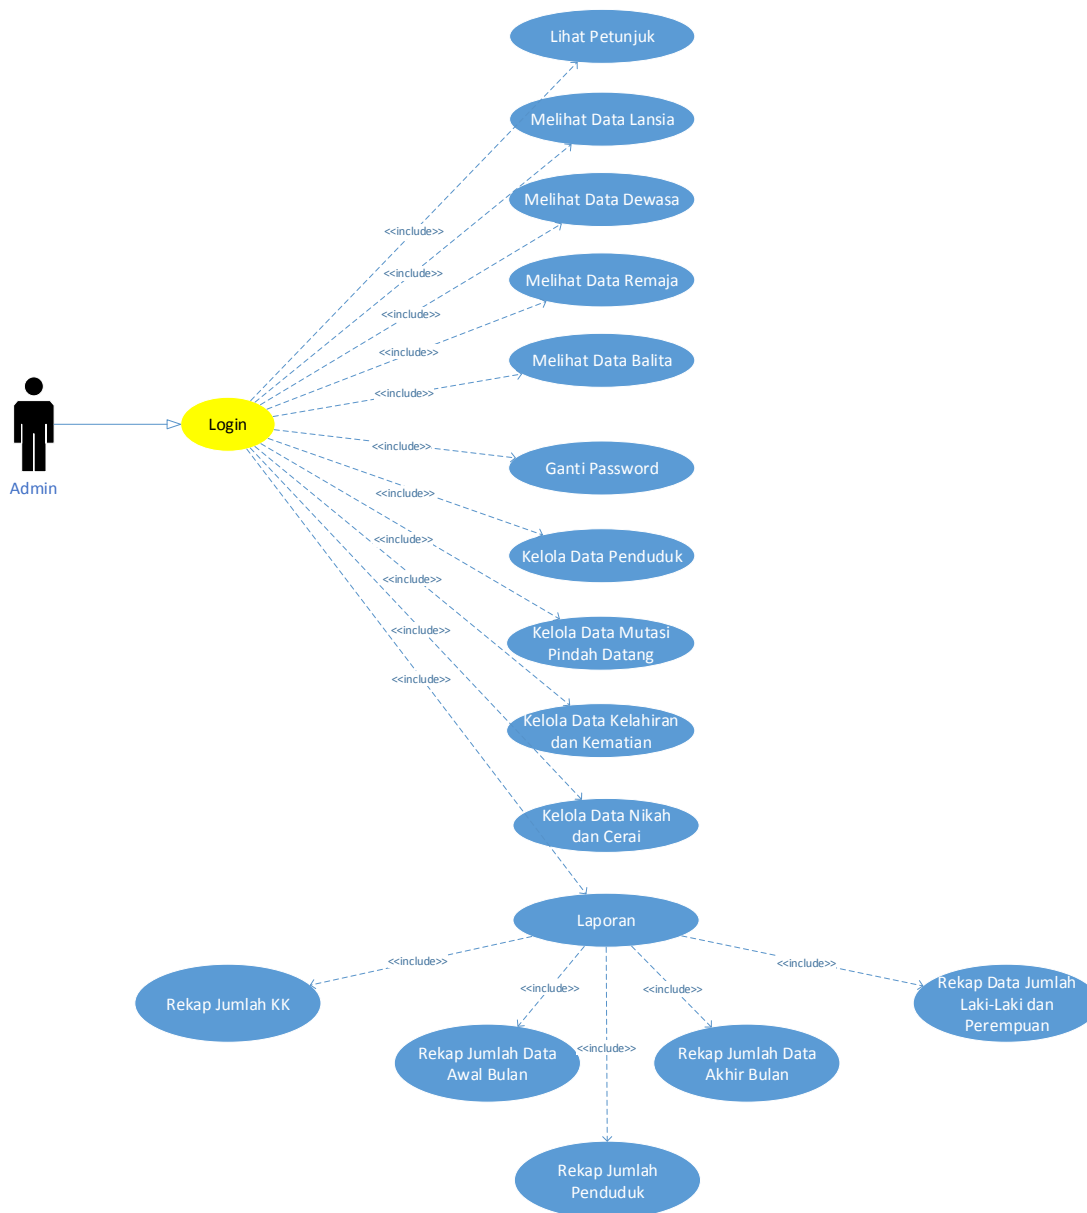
Lihat Petunjuk

Melihat Data Lansia

Melihat Data Dewasa

Melihat Data Remaja

Melihat Data Balita

<<include>>

<<include>>

<<include>>

<<include>>

<<include>>

Admin

Login

<<include>>

Ganti Password

<<include>>

Kelola Data Penduduk

<<include>>

<<include>>

Kelola Data Mutasi Pindah Datang

<<include>>

<<include>>

Kelola Data Kelahiran dan Kematian

Kelola Data Nikah dan Cerai

Laporan

<<include>>

<<include>>

Rekap Jumlah KK

<<include>>

<<include>>

Rekap Data Jumlah Laki-Laki dan Perempuan

<<include>>

Rekap Jumlah Data Awal Bulan

Rekap Jumlah Data Akhir Bulan

Rekap Jumlah Penduduk